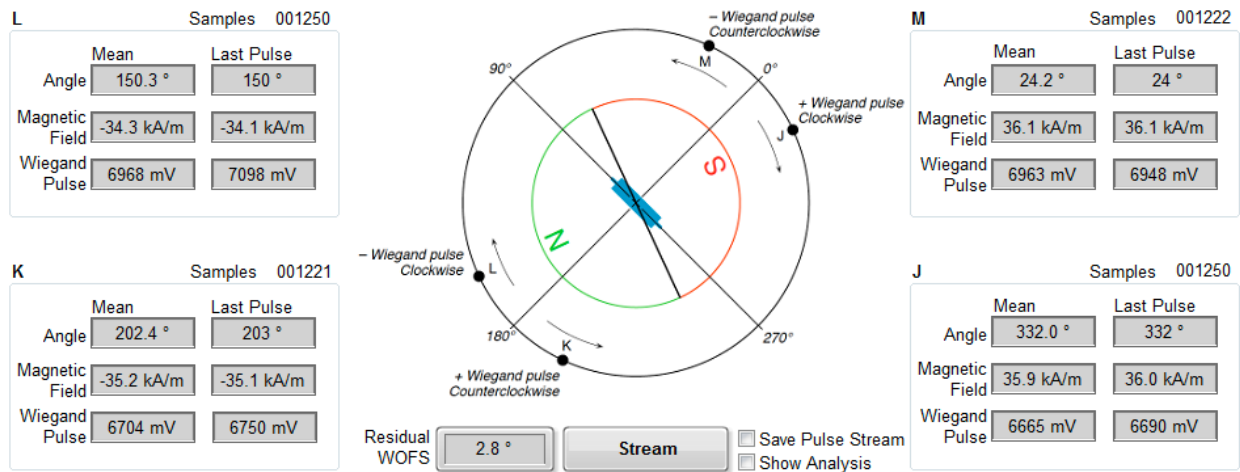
L Samples 001250

| | Mean | Last Pulse |
|---|---|---|
| Angle | 150.3 ° | 150 ° |
| Magnetic Field | -34.3 kA/m | -34.1 kA/m |
| Wiegand Pulse | 6968 mV | 7098 mV |

K Samples 001221

| | Mean | Last Pulse |
|---|---|---|
| Angle | 202.4 ° | 203 ° |
| Magnetic Field | -35.2 kA/m | -35.1 kA/m |
| Wiegand Pulse | 6704 mV | 6750 mV |

– Wiegand pulse Counterclockwise
M
90°
0°
+ Wiegand pulse Clockwise
J
S
N
– Wiegand pulse Clockwise
L
180°
270°
K
+ Wiegand pulse Counterclockwise

Residual WOFS 2.8 °
Stream
Save Pulse Stream
Show Analysis

M Samples 001222

| | Mean | Last Pulse |
|---|---|---|
| Angle | 24.2 ° | 24 ° |
| Magnetic Field | 36.1 kA/m | 36.1 kA/m |
| Wiegand Pulse | 6963 mV | 6948 mV |

J Samples 001250

| | Mean | Last Pulse |
|---|---|---|
| Angle | 332.0 ° | 332 ° |
| Magnetic Field | 35.9 kA/m | 36.0 kA/m |
| Wiegand Pulse | 6665 mV | 6690 mV |